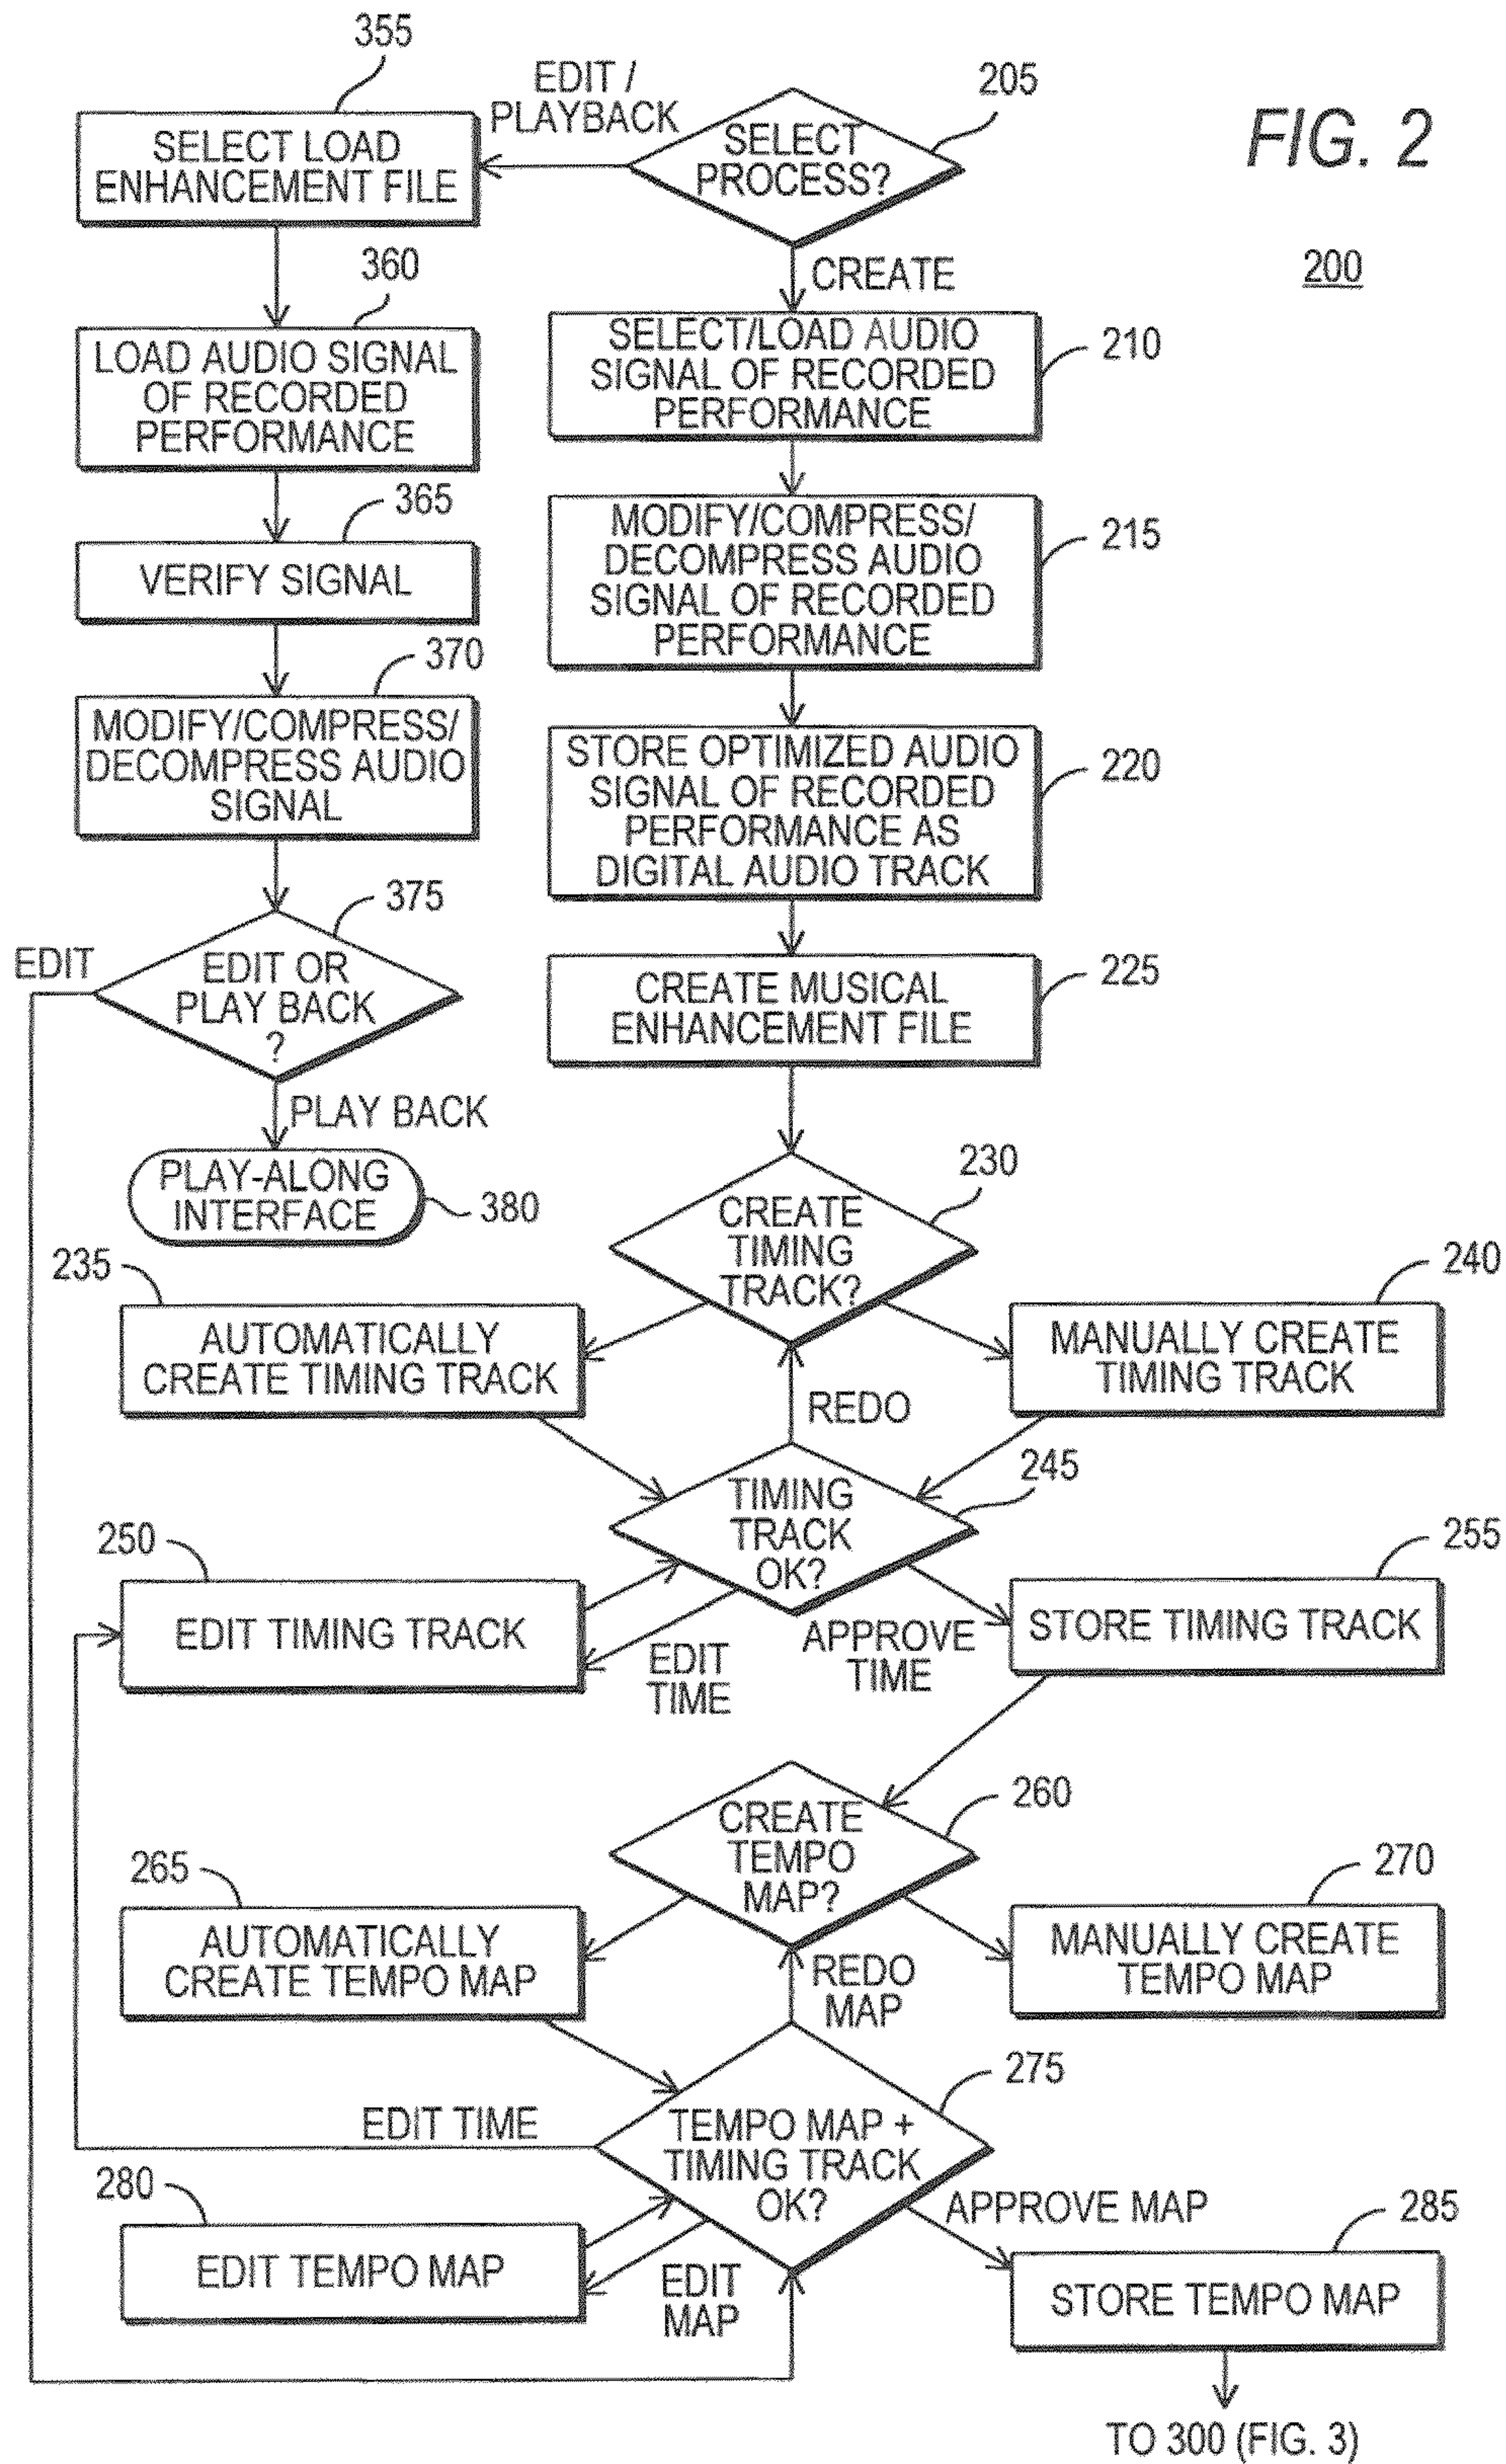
FIG. 2

200

205
SELECT PROCESS?

EDIT / PLAYBACK

355
SELECT LOAD ENHANCEMENT FILE

360
LOAD AUDIO SIGNAL OF RECORDED PERFORMANCE

365
VERIFY SIGNAL

370
MODIFY/COMPRESS/ DECOMPRESS AUDIO SIGNAL

375
EDIT OR PLAY BACK ?

EDIT

PLAY BACK

PLAY-ALONG INTERFACE
380

CREATE

210
SELECT/LOAD AUDIO SIGNAL OF RECORDED PERFORMANCE

215
MODIFY/COMPRESS/ DECOMPRESS AUDIO SIGNAL OF RECORDED PERFORMANCE

220
STORE OPTIMIZED AUDIO SIGNAL OF RECORDED PERFORMANCE AS DIGITAL AUDIO TRACK

225
CREATE MUSICAL ENHANCEMENT FILE

230
CREATE TIMING TRACK?

235
AUTOMATICALLY CREATE TIMING TRACK

240
MANUALLY CREATE TIMING TRACK

REDO

245
TIMING TRACK OK?

250
EDIT TIMING TRACK

EDIT TIME

APPROVE TIME

255
STORE TIMING TRACK

260
CREATE TEMPO MAP?

265
AUTOMATICALLY CREATE TEMPO MAP

270
MANUALLY CREATE TEMPO MAP

REDO MAP

275
TEMPO MAP + TIMING TRACK OK?

EDIT TIME

280
EDIT TEMPO MAP

EDIT MAP

APPROVE MAP

285
STORE TEMPO MAP

TO 300 (FIG. 3)